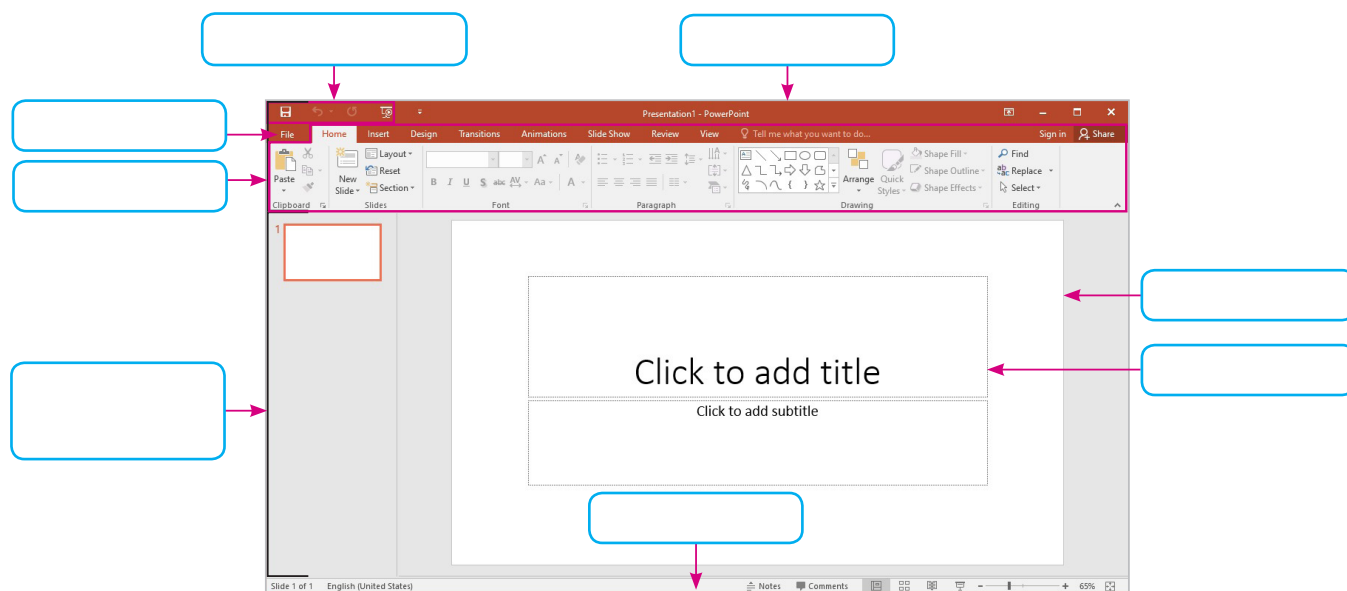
Presentation1 - PowerPoint

File
Home
Insert
Design
Transitions
Animations
Slide Show
Review
View
Tell me what you want to do...
Sign in
Share

Paste
Clipboard
New Slide
Layout
Reset
Section
Slides
B I U S abc AV Aa A
Font
Paragraph
Arrange
Quick Styles
Shape Fill
Shape Outline
Shape Effects
Drawing
Find
Replace
Select
Editing

1

Click to add title
Click to add subtitle

Slide 1 of 1
English (United States)
Notes
Comments
65%